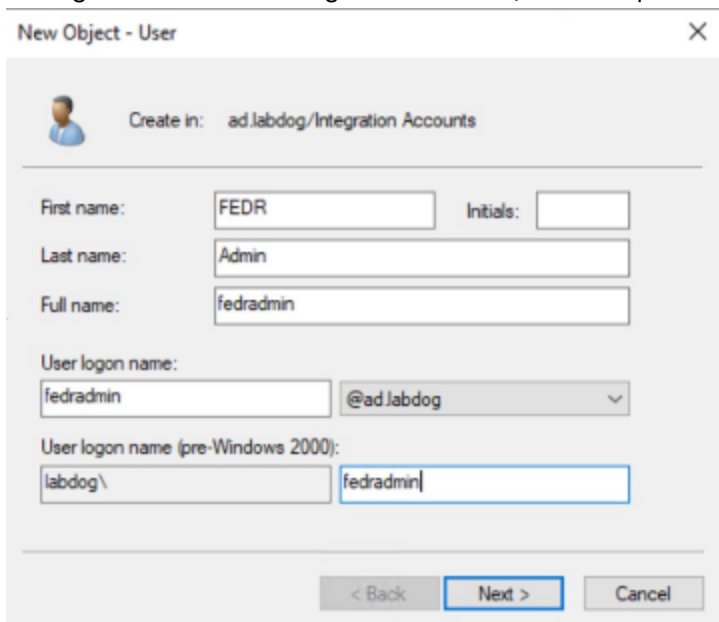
New Object - User

Create in: ad.labdog/Integration Accounts

First name: FEDR

Initials:

Last name: Admin

Full name: fedradmin

User logon name:

fedradmin

@ad.labdog

User logon name (pre-Windows 2000):

labdog\

fedradmin

< Back

Next >

Cancel